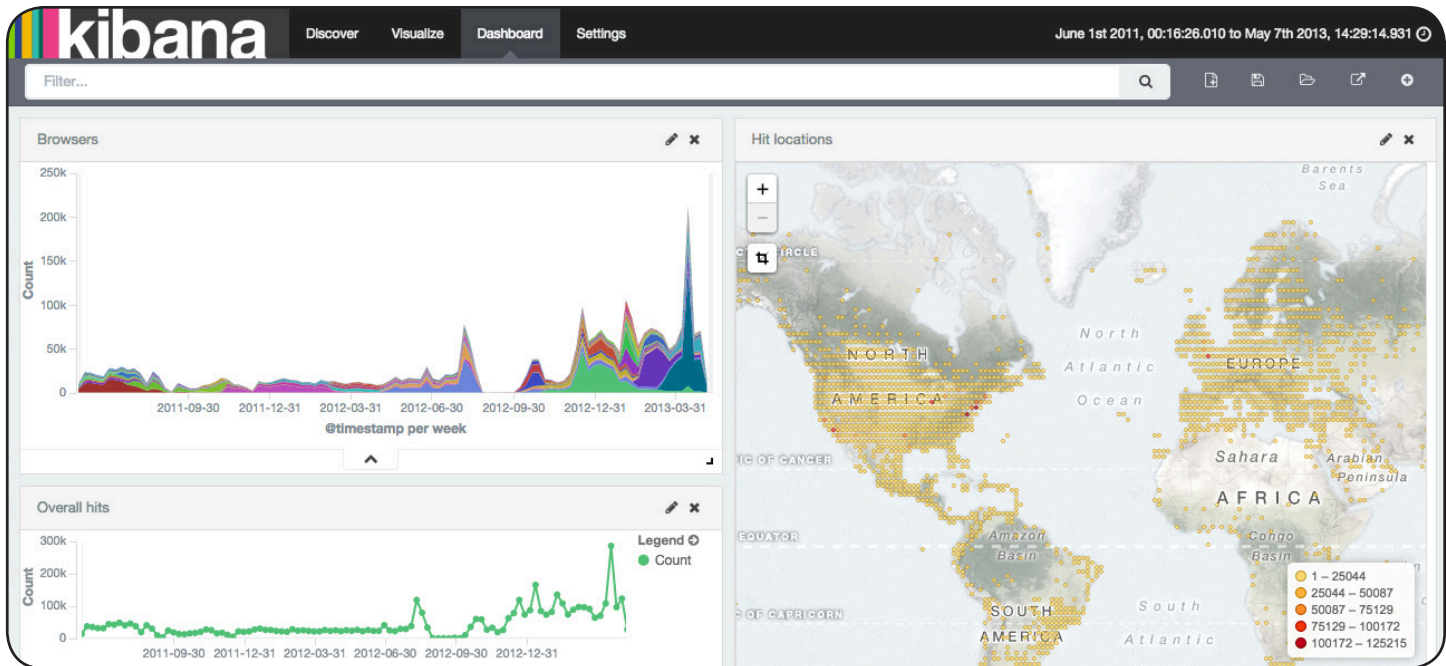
kibana

Discover Visualize Dashboard Settings

June 1st 2011, 00:16:26.010 to May 7th 2013, 14:29:14.931

Filter...

Browsers

250k
200k
150k
100k
50k
0

Count

2011-09-30 2011-12-31 2012-03-31 2012-06-30 2012-09-30 2012-12-31 2013-03-31

@timestamp per week

Overall hits

300k
200k
100k
0

Count

2011-09-30 2011-12-31 2012-03-31 2012-06-30 2012-09-30 2012-12-31

Legend
Count

Hit locations

+
−

Barents Sea

CIRCLE

North Atlantic Ocean

NORTH AMERICA

EUROPE

IC OF CANCER

Sahara

Arabian Peninsula

AFRICA

EQUATOR

Amazon Basin

Congo Basin

C OF CAPRICORN

SOUTH AMERICA

South Atlantic

1 – 25044
25044 – 50087
50087 – 75129
75129 – 100172
100172 – 125215